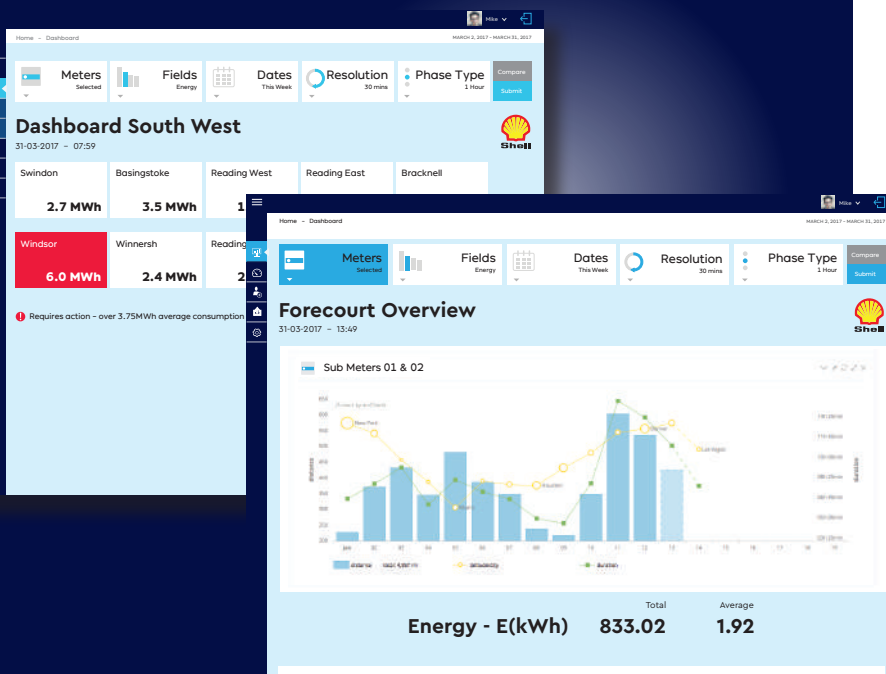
Mike

Home - Dashboard

MARCH 2, 2017 - MARCH 31, 2017

Meters
Selected

Fields
Energy

Dates
This Week

Resolution
30 mins

Phase Type
1 Hour

Compare

Submit

Dashboard South West

31-03-2017 - 07:59

Shell

Swindon
2.7 MWh

Basingstoke
3.5 MWh

Reading West
1

Reading East

Bracknell

Windsor
6.0 MWh

Winnersh
2.4 MWh

Reading

Requires action - over 3.75MWh average consumption

Mike

Home - Dashboard

MARCH 2, 2017 - MARCH 31, 2017

Meters
Selected

Fields
Energy

Dates
This Week

Resolution
30 mins

Phase Type
1 Hour

Compare

Submit

Forecourt Overview

31-03-2017 - 13:49

Shell

Sub Meters 01 & 02

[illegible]

Total

Average

Energy - E(kWh)

833.02

1.92